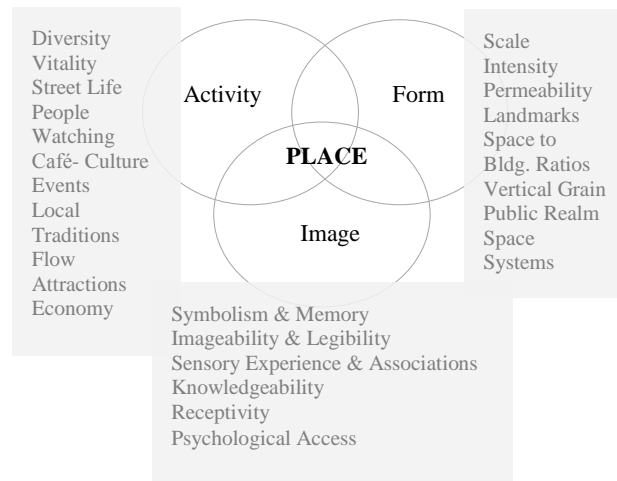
Diversity
Vitality
Street Life
People
Watching
Café- Culture
Events
Local
Traditions
Flow
Attractions
Economy

Activity

Form

PLACE

Image

Scale
Intensity
Permeability
Landmarks
Space to
Bldg. Ratios
Vertical Grain
Public Realm
Space
Systems

Symbolism & Memory
Imageability & Legibility
Sensory Experience & Associations
Knowledgeability
Receptivity
Psychological Access